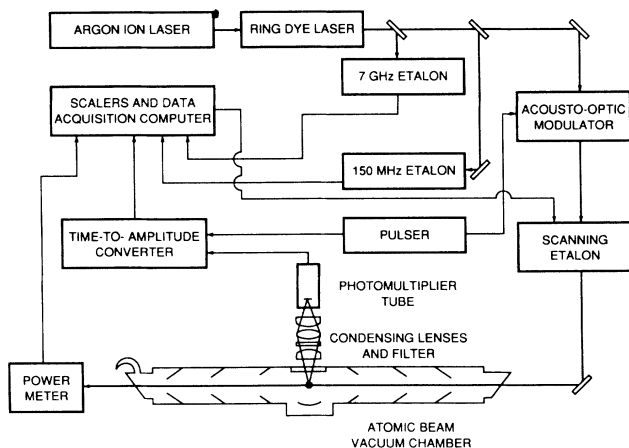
ARGON ION LASER
RING DYE LASER
7 GHz ETALON
SCALERS AND DATA ACQUISITION COMPUTER
ACOUSTO-OPTIC MODULATOR
150 MHz ETALON
TIME-TO- AMPLITUDE CONVERTER
PULSER
SCANNING ETALON
PHOTOMULTIPLIER TUBE
CONDENSING LENSES AND FILTER
POWER METER
ATOMIC BEAM VACUUM CHAMBER